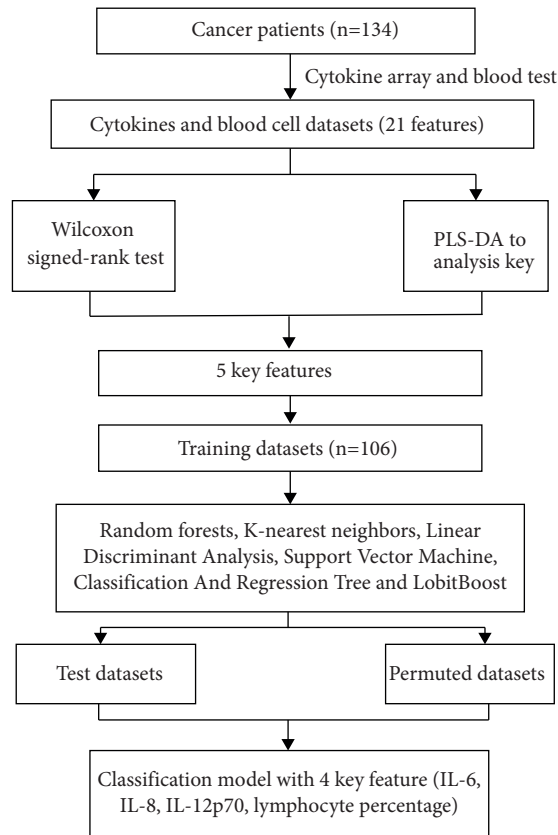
Cancer patients (n=134)

Cytokine array and blood test

Cytokines and blood cell datasets (21 features)

Wilcoxon signed-rank test

PLS-DA to analysis key

5 key features

Training datasets (n=106)

Random forests, K-nearest neighbors, Linear Discriminant Analysis, Support Vector Machine, Classification And Regression Tree and LobitBoost

Test datasets

Permuted datasets

Classification model with 4 key feature (IL-6, IL-8, IL-12p70, lymphocyte percentage)